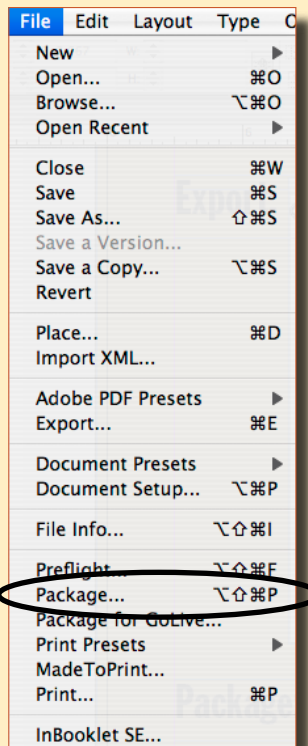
File Edit Layout Type C

New
Open... ⌘O
Browse... ⌥⌘O
Open Recent

Close ⌘W
Save ⌘S
Save As... ⇧⌘S
Save a Version...
Save a Copy... ⌥⌘S
Revert

Place... ⌘D
Import XML...

Adobe PDF Presets
Export... ⌘E

Document Presets
Document Setup... ⌥⌘P

File Info... ⌥⇧⌘I

Preflight... ⌥⇧⌘F
Package... ⌥⇧⌘P
Package for GoLive...
Print Presets
MadeToPrint...
Print... ⌘P

InBooklet SE...